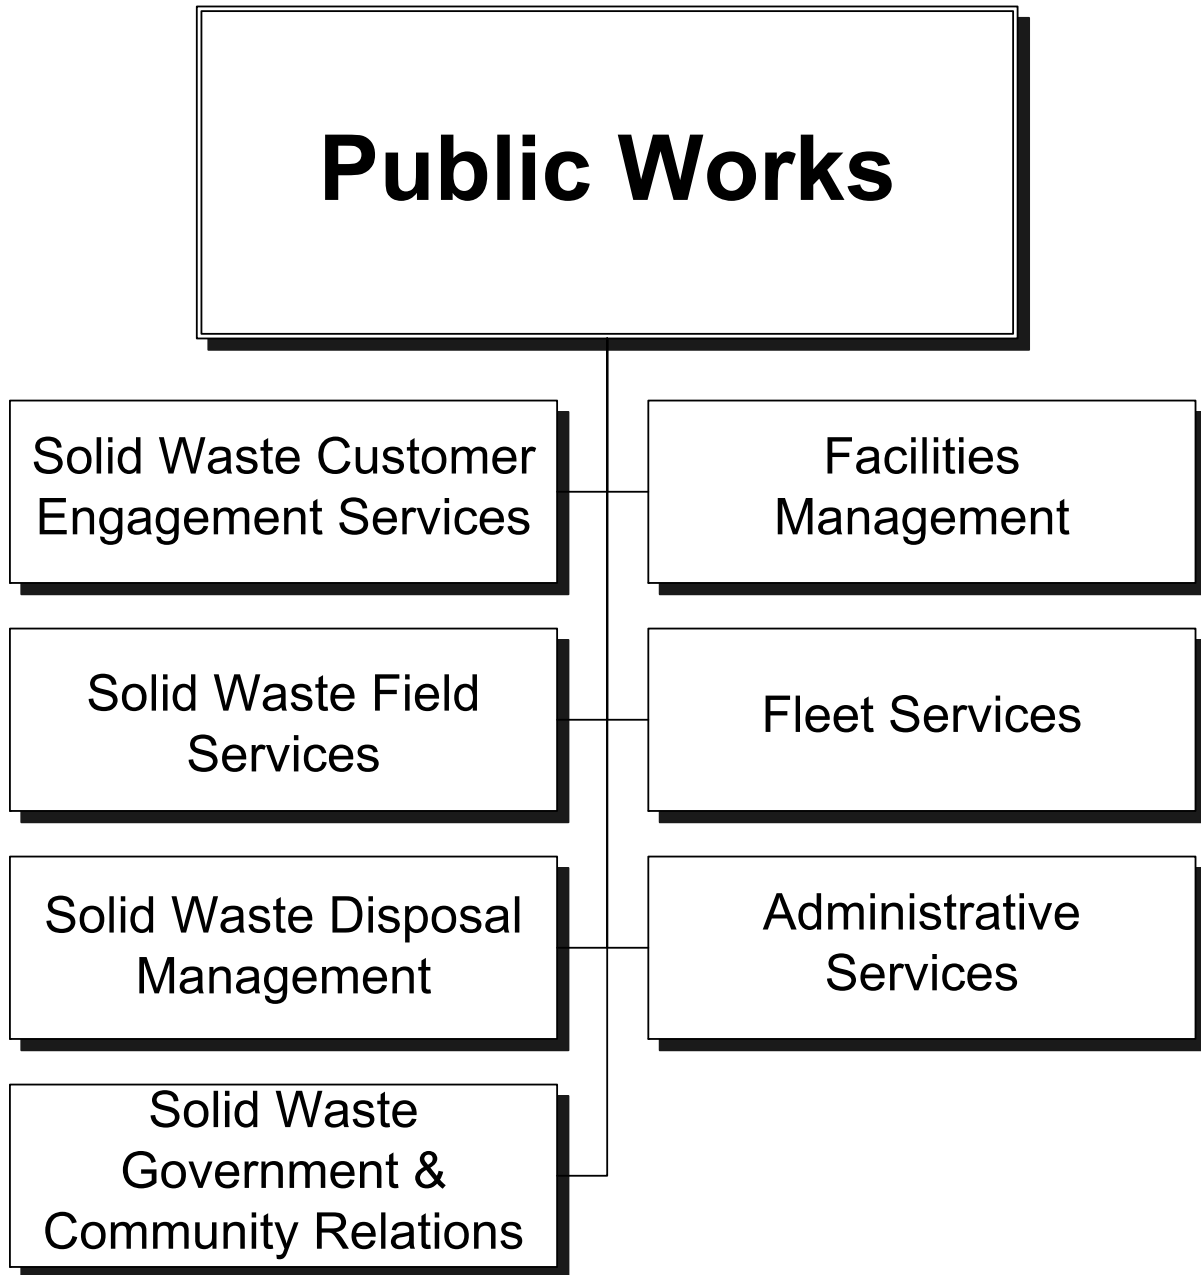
Public Works

Solid Waste Customer Engagement Services

Facilities Management

Solid Waste Field Services

Fleet Services

Solid Waste Disposal Management

Administrative Services

Solid Waste Government & Community Relations